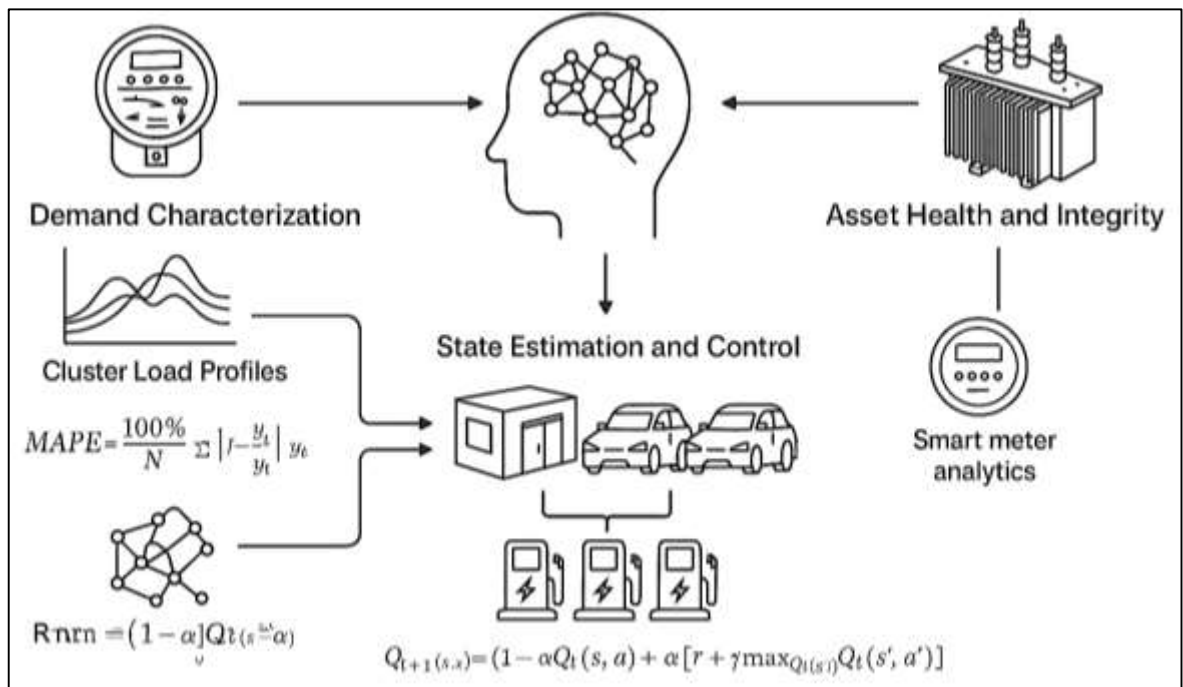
Demand Characterization

Asset Health and Integrity

Cluster Load Profiles

State Estimation and Control

$MAPE = \frac{100\%}{N} \Sigma \left| J - \frac{y_t}{y_t} \right| y_t$

Smart meter analytics

Rnrn $= (1 - \alpha] Q_{t(s} \alpha)$

$Q_{t+1(s,x)} = (1 - \alpha Q_t(s, a) + \alpha [r + \gamma \max_{Q_{l(s')}} Q_t(s', a')]$